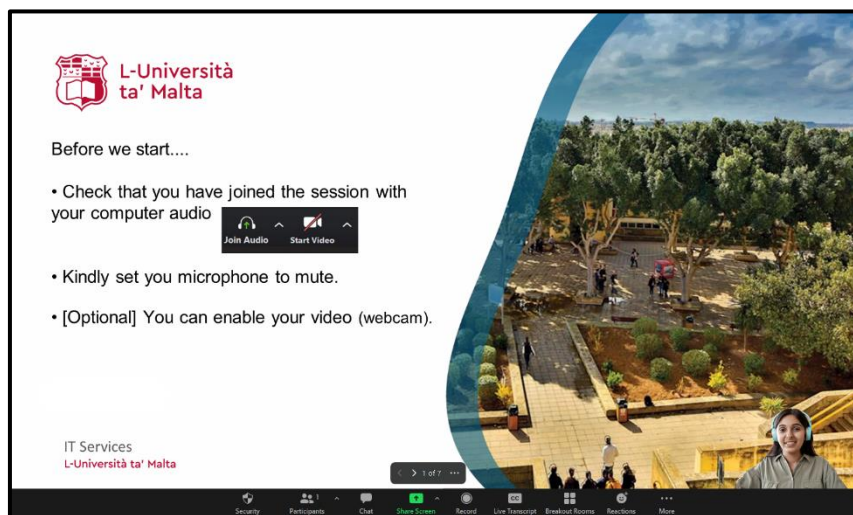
L-Università ta' Malta

Before we start....

• Check that you have joined the session with your computer audio

Join Audio Start Video

• Kindly set you microphone to mute.

• [Optional] You can enable your video (webcam).

IT Services
L-Università ta' Malta

1 of 7 ···

Security Participants 1 Chat Share Screen Record Live Transcript Breakout Rooms Reactions More